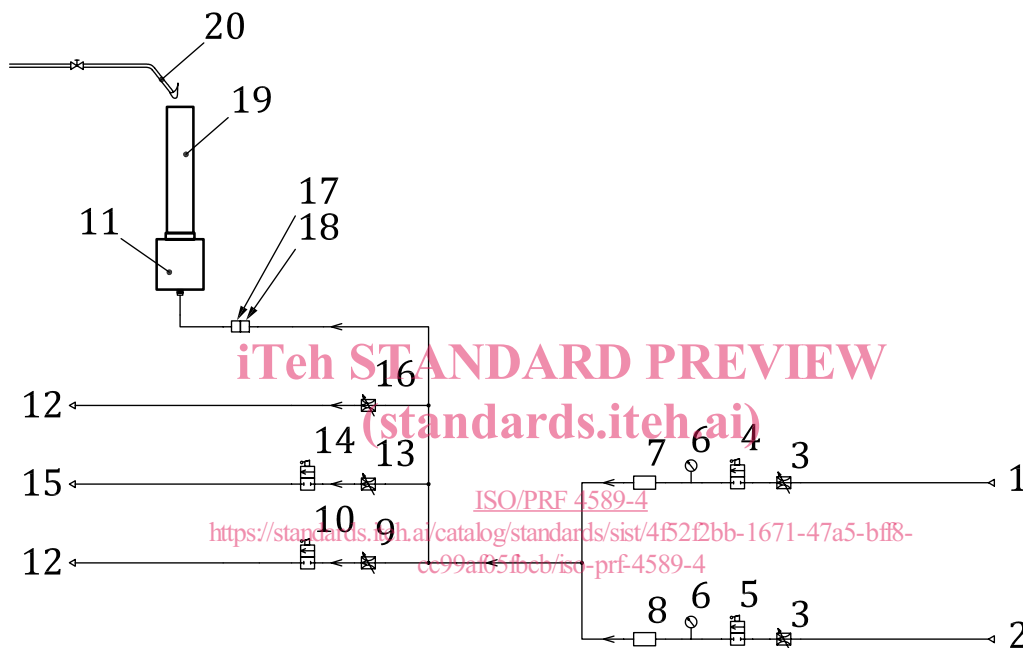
20
19
11
17
18
iTeh STANDARD PREVIEW
(standards.iteh.ai)
16
12
14
13
7
6
4
3
15
1
ISO/PRF 4589-4
https://standards.iteh.ai/catalog/standards/sist/4f52f2bb-1671-47a5-bff8-cc99af65fbcb/iso-prf-4589-4
10
9
12
8
6
5
3
2